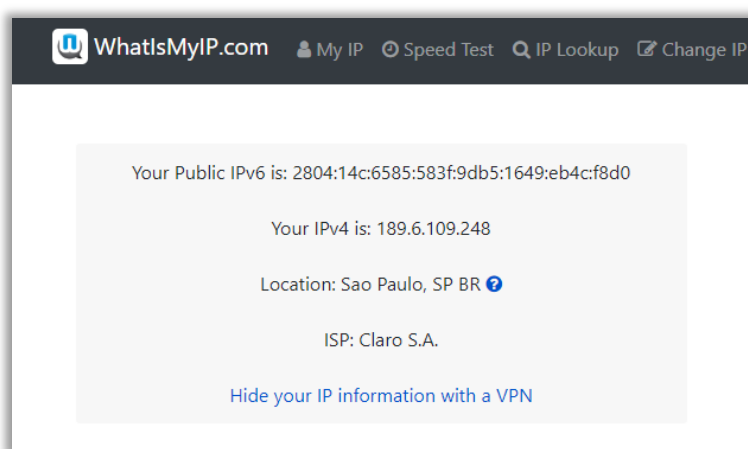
WhatIsMyIP.com My IP Speed Test IP Lookup Change IP

Your Public IPv6 is: 2804:14c:6585:583f:9db5:1649:eb4c:f8d0

Your IPv4 is: 189.6.109.248

Location: Sao Paulo, SP BR

ISP: Claro S.A.

Hide your IP information with a VPN